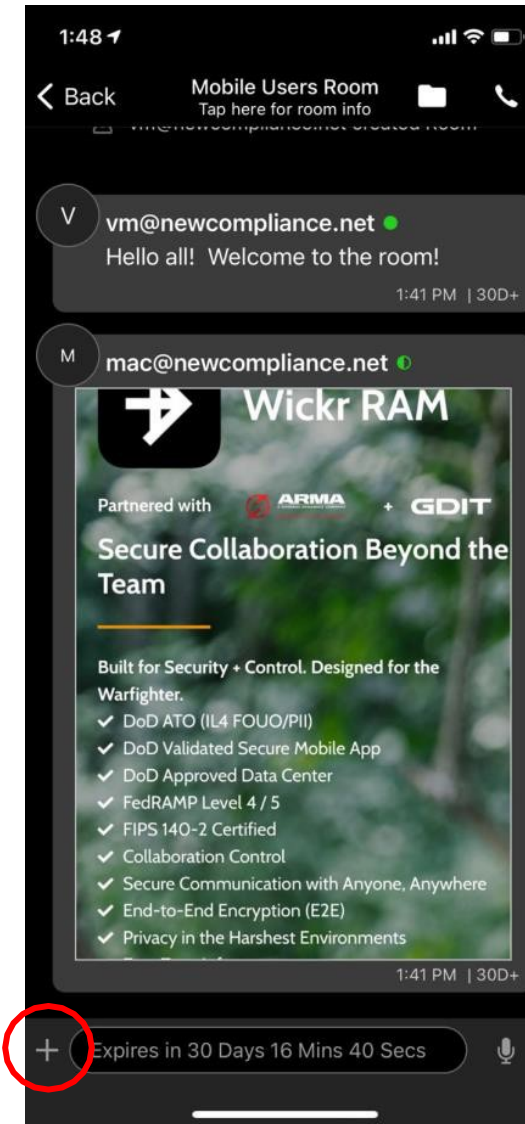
1:48

< Back

Mobile Users Room
Tap here for room info

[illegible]

V

vm@newcompliance.net
Hello all! Welcome to the room!

1:41 PM | 30D+

M

mac@newcompliance.net

Wickr RAM

Partnered with ARMA + GDIT

Secure Collaboration Beyond the Team

Built for Security + Control. Designed for the Warfighter.
✔ DoD ATO (IL4 FOUO/PII)
✔ DoD Validated Secure Mobile App
✔ DoD Approved Data Center
✔ FedRAMP Level 4 / 5
✔ FIPS 140-2 Certified
✔ Collaboration Control
✔ Secure Communication with Anyone, Anywhere
✔ End-to-End Encryption (E2E)
✔ Privacy in the Harshest Environments
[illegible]

1:41 PM | 30D+

+

Expires in 30 Days 16 Mins 40 Secs